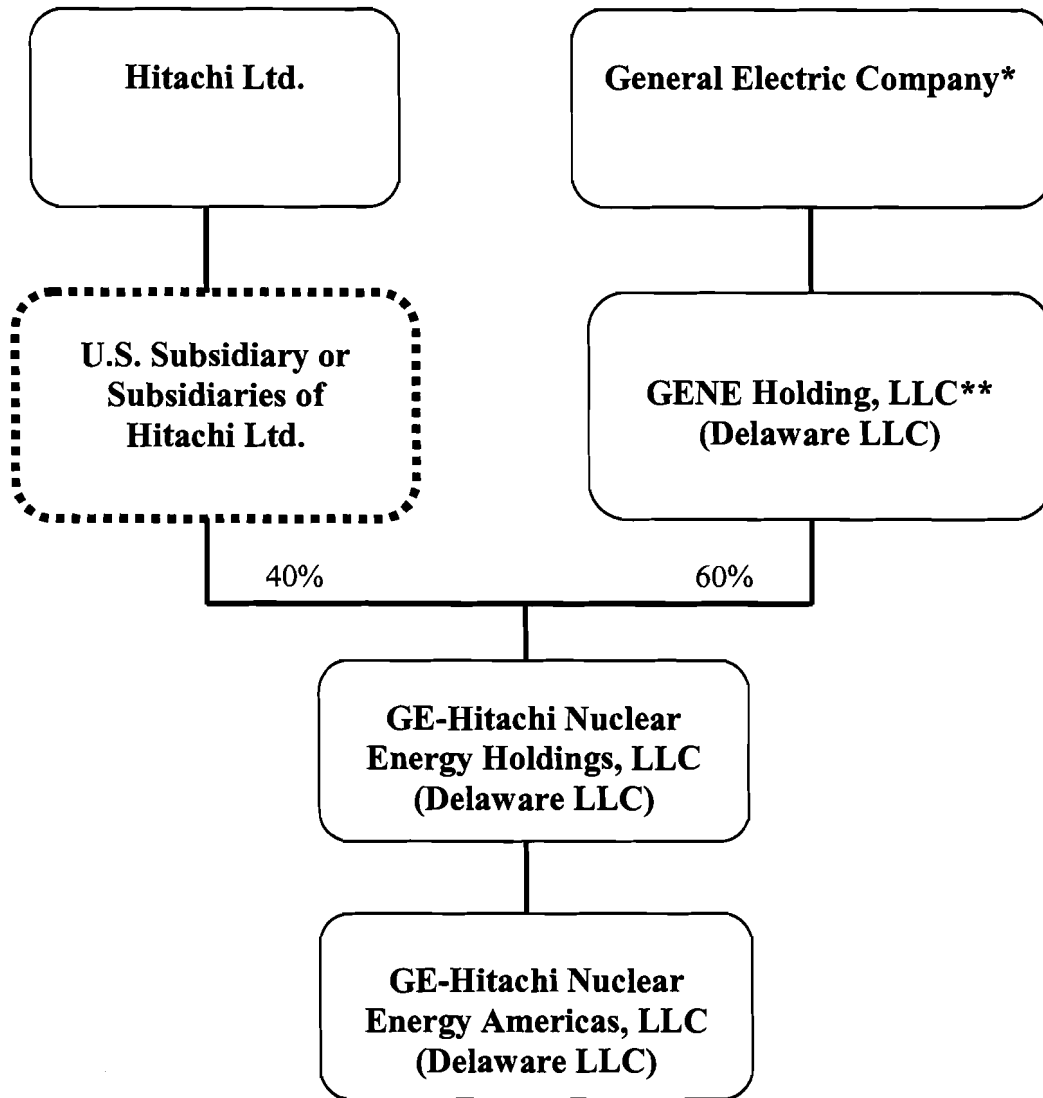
Hitachi Ltd.

General Electric Company*

U.S. Subsidiary or Subsidiaries of Hitachi Ltd.

GENE Holding, LLC** (Delaware LLC)

40%

60%

GE-Hitachi Nuclear Energy Holdings, LLC (Delaware LLC)

GE-Hitachi Nuclear Energy Americas, LLC (Delaware LLC)